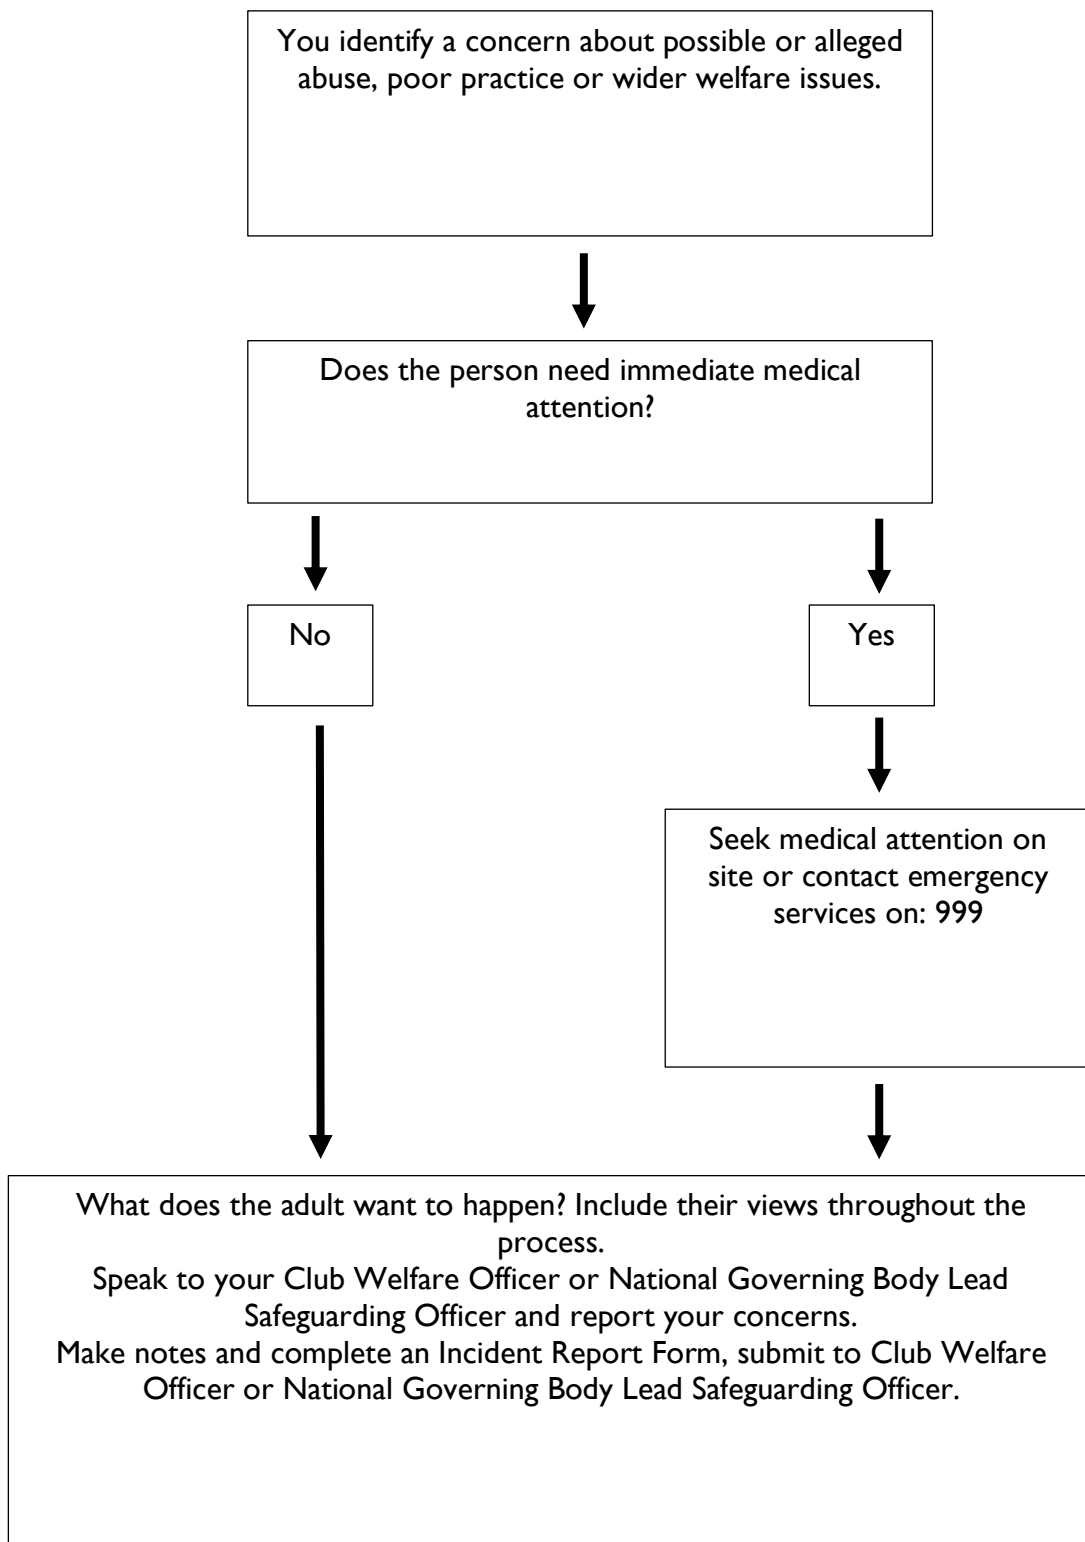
You identify a concern about possible or alleged abuse, poor practice or wider welfare issues.

Does the person need immediate medical attention?

No

Yes

Seek medical attention on site or contact emergency services on: 999

What does the adult want to happen? Include their views throughout the process.
Speak to your Club Welfare Officer or National Governing Body Lead Safeguarding Officer and report your concerns.
Make notes and complete an Incident Report Form, submit to Club Welfare Officer or National Governing Body Lead Safeguarding Officer.